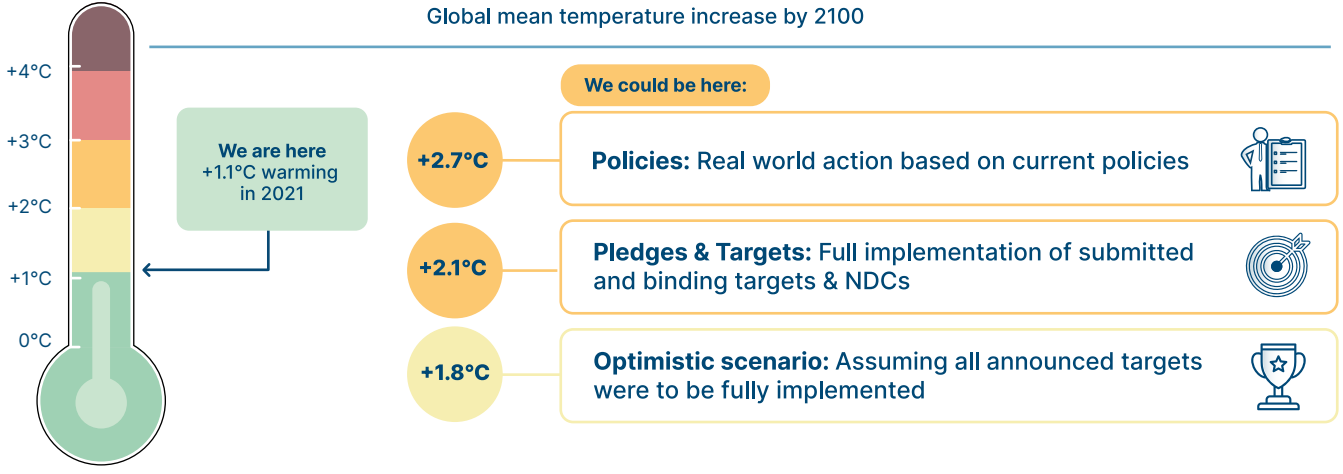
Global mean temperature increase by 2100

+4°C
+3°C
+2°C
+1°C
0°C

We are here
+1.1°C warming in 2021

We could be here:

+2.7°C
**Policies:** Real world action based on current policies

+2.1°C
**Pledges & Targets:** Full implementation of submitted and binding targets & NDCs

+1.8°C
**Optimistic scenario:** Assuming all announced targets were to be fully implemented